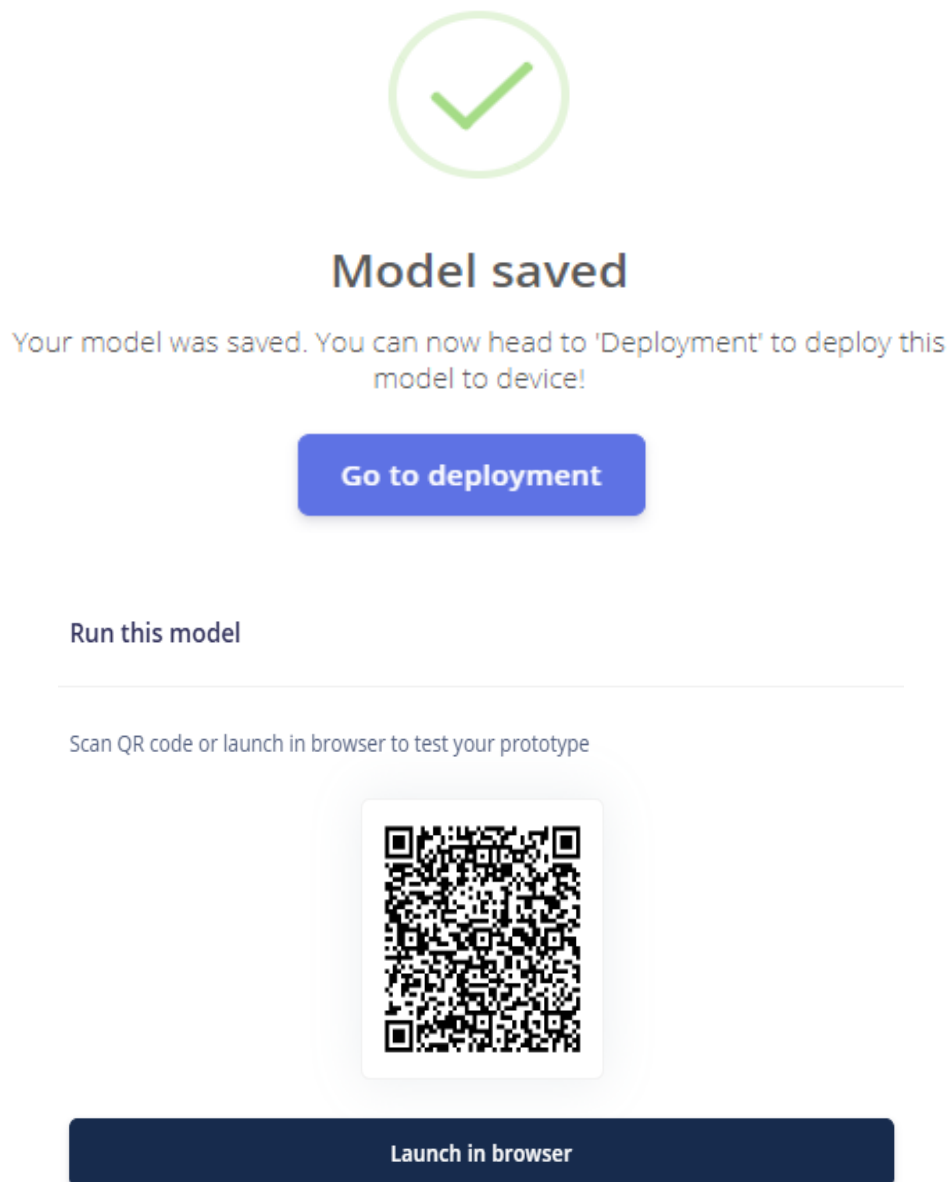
Model saved

Your model was saved. You can now head to 'Deployment' to deploy this model to device!

Go to deployment

Run this model

Scan QR code or launch in browser to test your prototype

Launch in browser